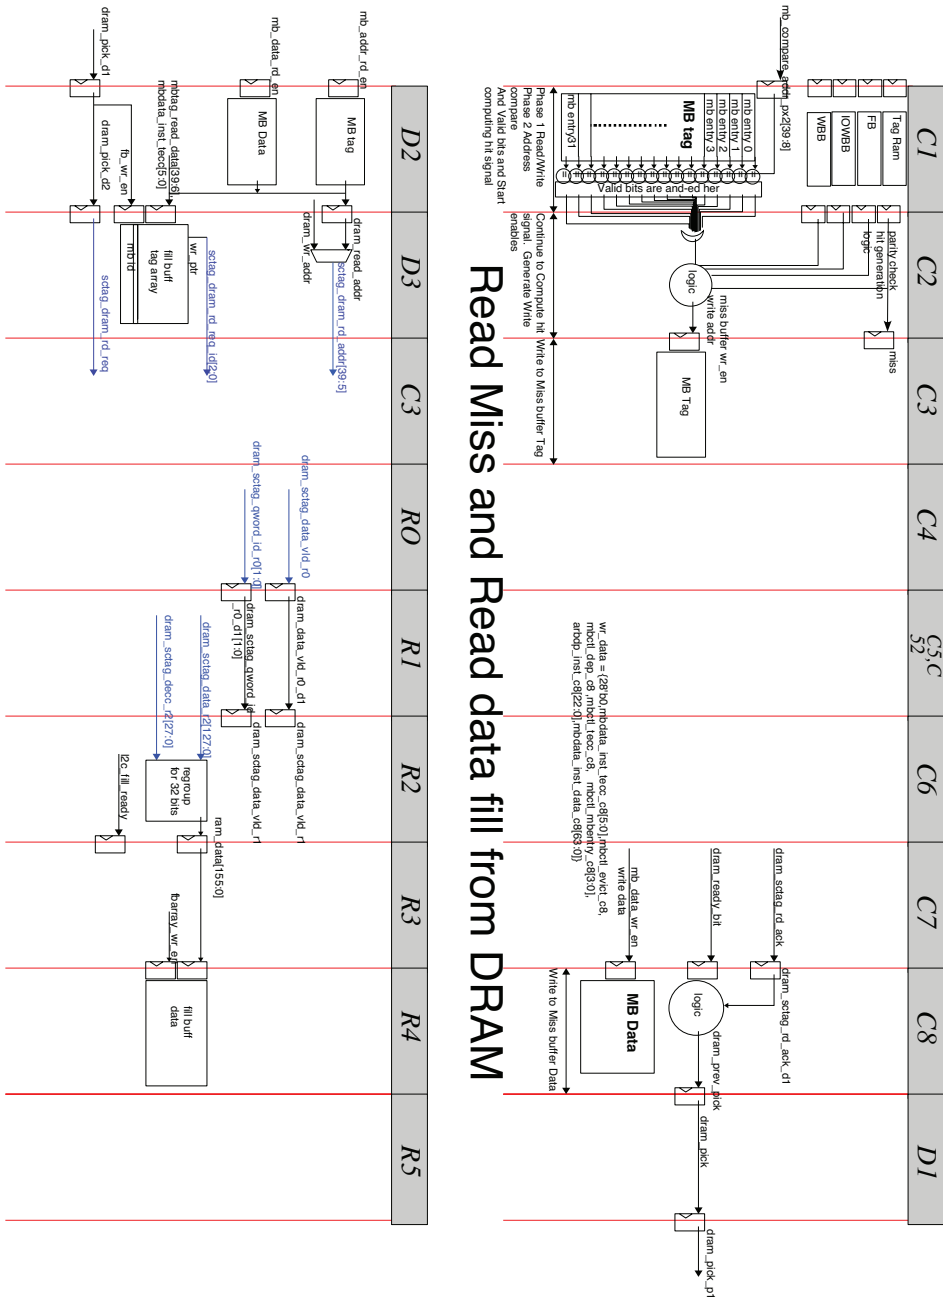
Read Miss and Read data fill from DRAM

C1
C2
C3
C4
C5,C52
C6
C7
C8
D1

mb_compare_addr_px2[39:8]

Tag Ram
FB
IOWBB
WBB

MB tag
mb entry 0
mb entry 1
mb entry 2
mb entry 3
mb entry31

Valid bits are and-ed her

parity check
hit generation
logic

logic

miss

miss buffer wr_en
write addr

MB Tag

Phase 1 Read/Write
Phase 2 Address compare
And Valid bits and Start computing hit signal

Continue to Compute hit signal. Generate Write enables

Write to Miss buffer Tag

wr_data = {28'b0,mbdata_inst_tecc_c8[5:0],mbctl_evict_c8, mbctl_dep_c8, mbctl_tecc_c8, mbctl_mbentry_c8[3:0], arbdp_inst_c8[22:0],mbdata_inst_data_c8[63:0]}

mb_data_wr_en
write data

MB Data

Write to Miss buffer Data

dram_sctag_rd_ack
dram_ready_bit

logic

dram_sctag_rd_ack_d1
dram_prev_pick
dram_pick
dram_pick_p1

D2
D3
C3
R0
R1
R2
R3
R4
R5

mb_addr_rd_en
mb_data_rd_en
dram_pick_d1

MB tag
MB Data

mbtag_read_data[39:6]
mbdata_inst_tecc[5:0]
fb_wr_en
dram_pick_d2

dram_read_addr
dram_wr_addr
sctag_dram_rd_addr[39:5]

wr_ptr
mb id
fill buff
tag array

sctag_dram_rd_req_id[2:0]
sctag_dram_rd_req

dram_sctag_data_vld_r0
dram_sctag_qword_id_r0[1:0]

dram_data_vld_r0_d1
dram_sctag_qword_id_r0_d1[1:0]

dram_sctag_data_vld_r
dram_sctag_data_r2[127:0]
dram_sctag_decc_r2[27:0]

regroup
for 32 bits

l2c_fill_ready

ram_data[155:0]

fbarray_wr_en

fill buff
data